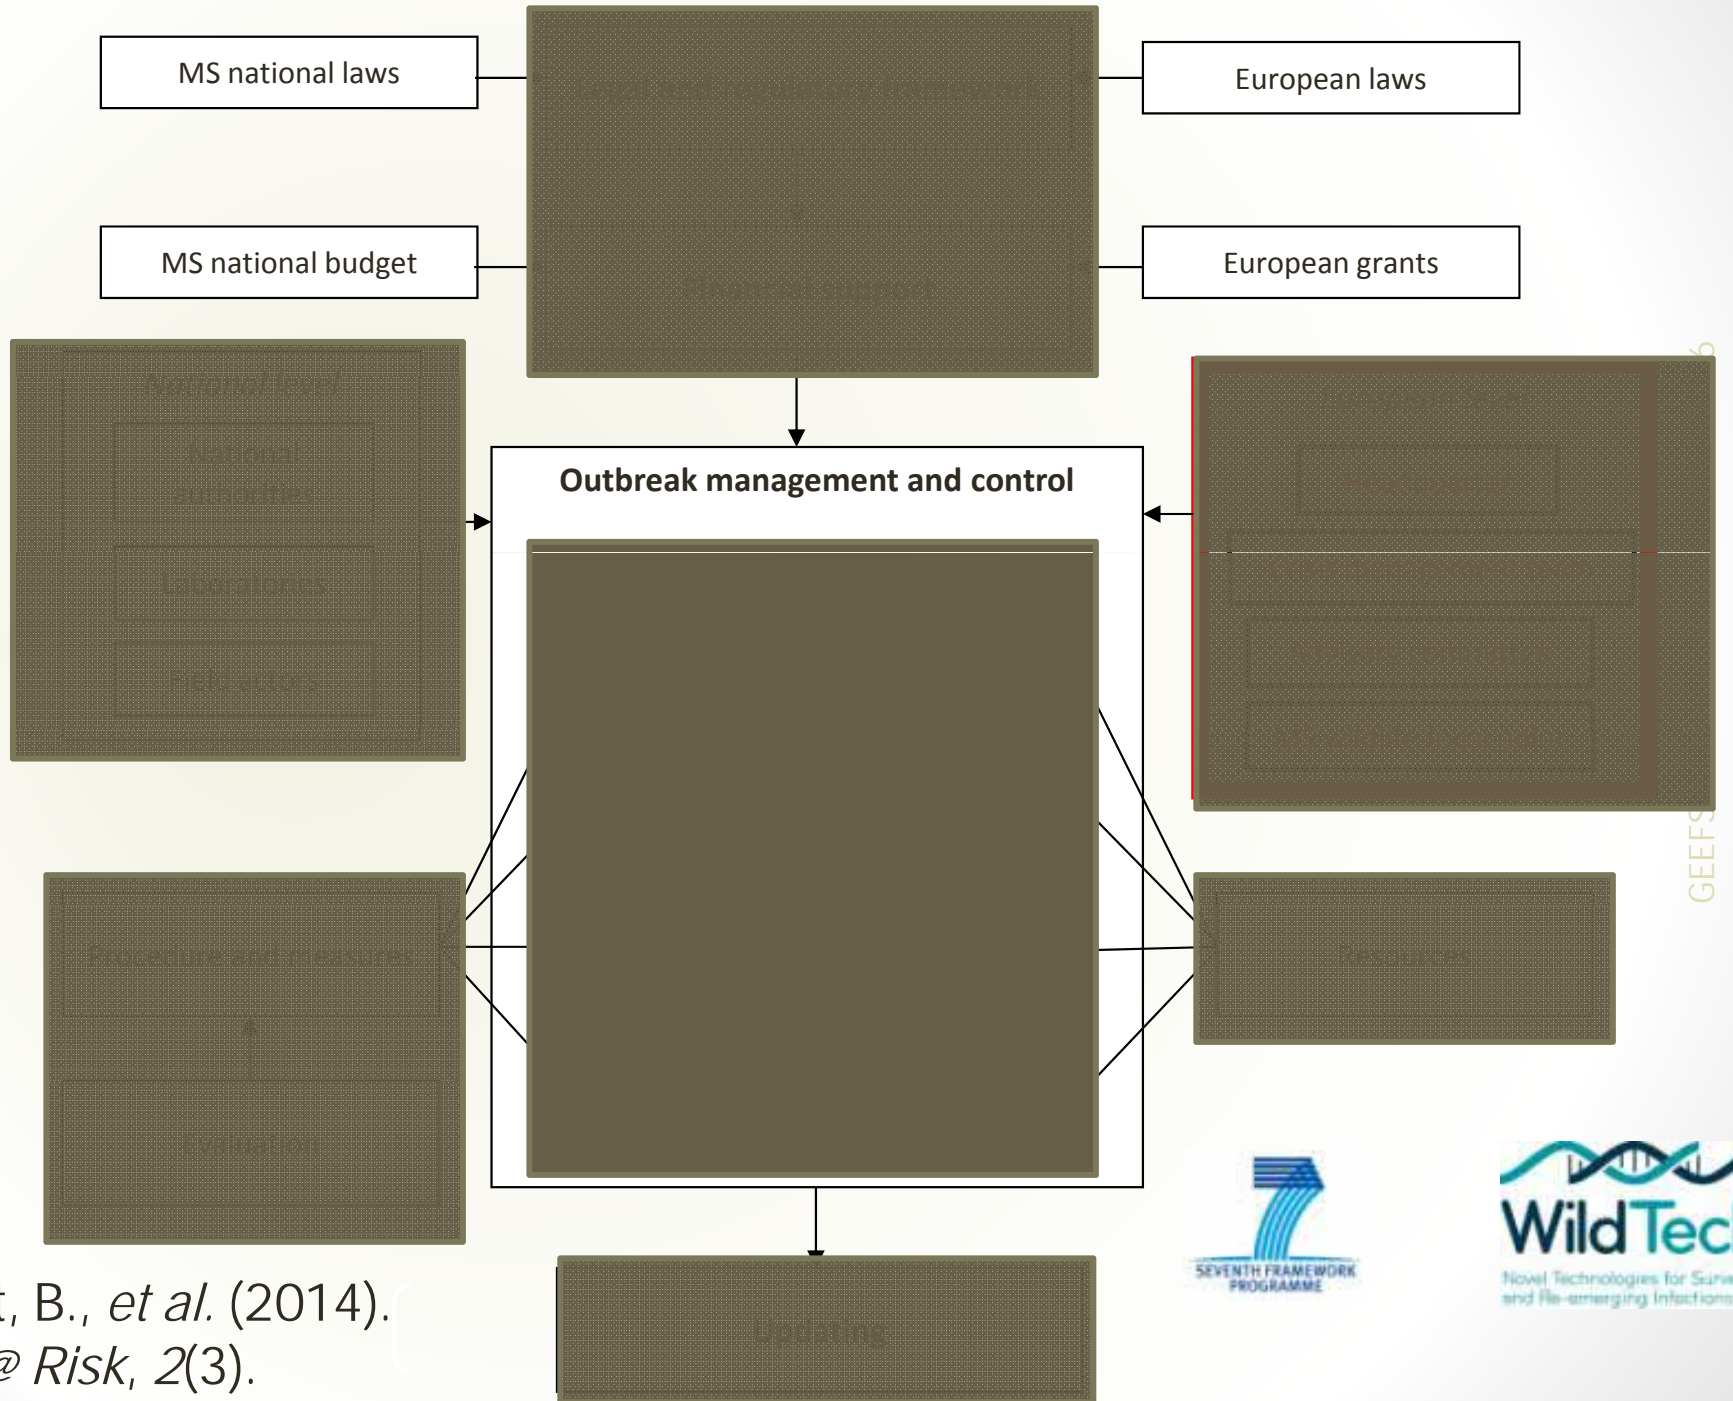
MS national laws

European laws

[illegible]

MS national budget

European grants

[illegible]

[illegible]

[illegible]

Outbreak management and control

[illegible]

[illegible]

GEEFS

, B., *et al.* (2014).

@ *Risk*, *2*(3).

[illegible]

SEVENTH FRAMEWORK PROGRAMME

WildTec

Novel Technologies for Surv and Re-emerging Infections